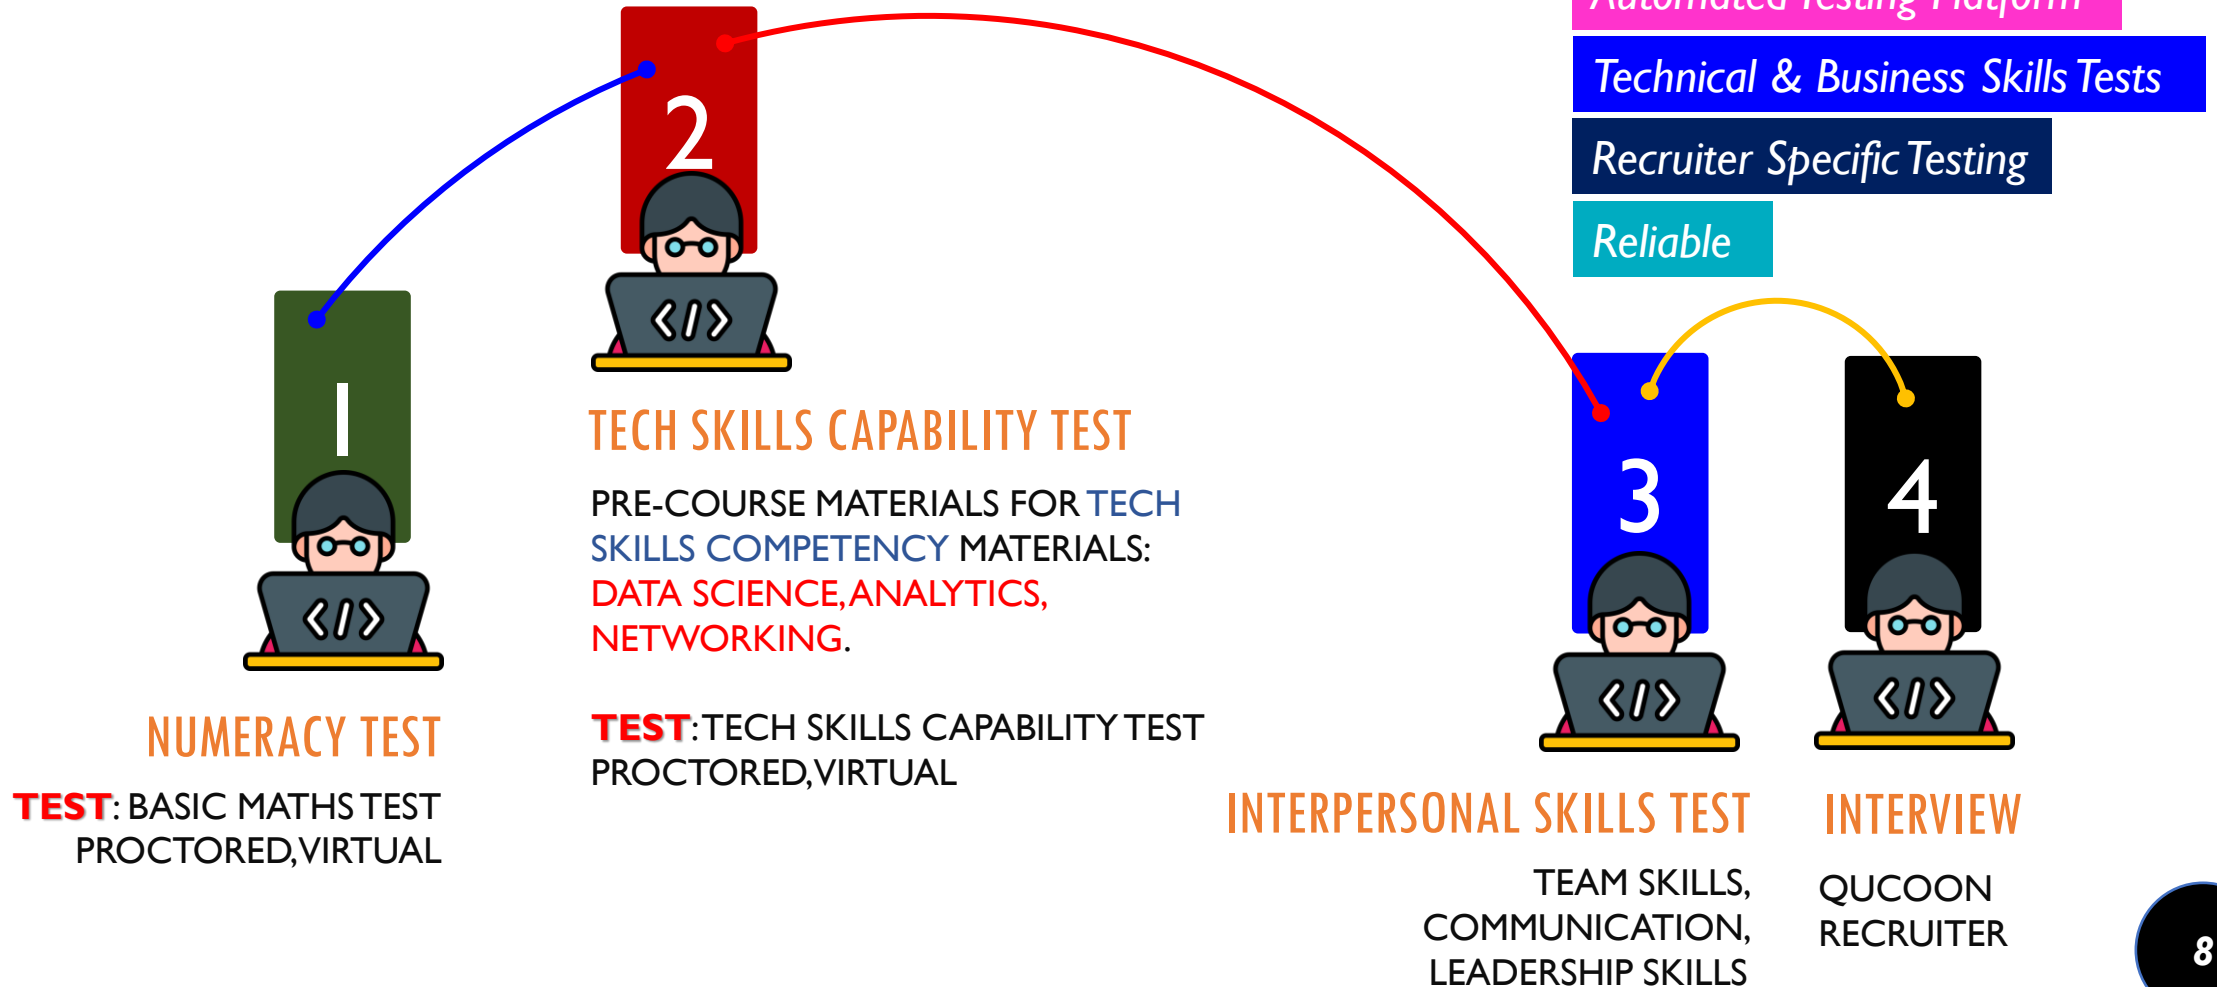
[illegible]

Technical & Business Skills Tests

Recruiter Specific Testing

Reliable

1

NUMERACY TEST

TEST: BASIC MATHS TEST PROCTORED, VIRTUAL

2

TECH SKILLS CAPABILITY TEST

PRE-COURSE MATERIALS FOR TECH SKILLS COMPETENCY MATERIALS: DATA SCIENCE, ANALYTICS, NETWORKING.

TEST: TECH SKILLS CAPABILITY TEST PROCTORED, VIRTUAL

3

INTERPERSONAL SKILLS TEST

TEAM SKILLS, COMMUNICATION, LEADERSHIP SKILLS

4

INTERVIEW

QUCOON RECRUITER

8